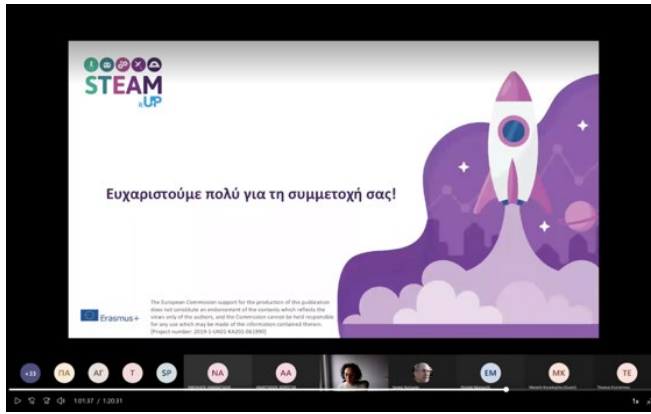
STEAM UP

Ευχαριστούμε πολύ για τη συμμετοχή σας!

Erasmus+

The European Commission support for the production of this publication does not constitute an endorsement of the contents which reflects the views only of the authors, and the Commission cannot be held responsible for any use which may be made of the information contained therein. [Project number: 2019-1-UK01-KA201-061990]

+15 ΠΑ ΑΓ T SP NA AA EM MK TE

1:01:37 / 1:20:31

1x